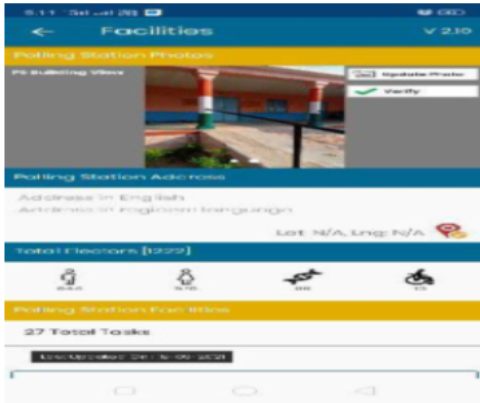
5:11 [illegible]

← Facilities V 2.10

Polling Station Photos

PS Building View

Update Photo

Verify

Polling Station Address

Address in English

Address in regional language

Lat: N/A, Lng: N/A

Total Electors [1222]

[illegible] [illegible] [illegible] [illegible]

Polling Station Facilities

27 Total Tasks

Last Updated On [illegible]